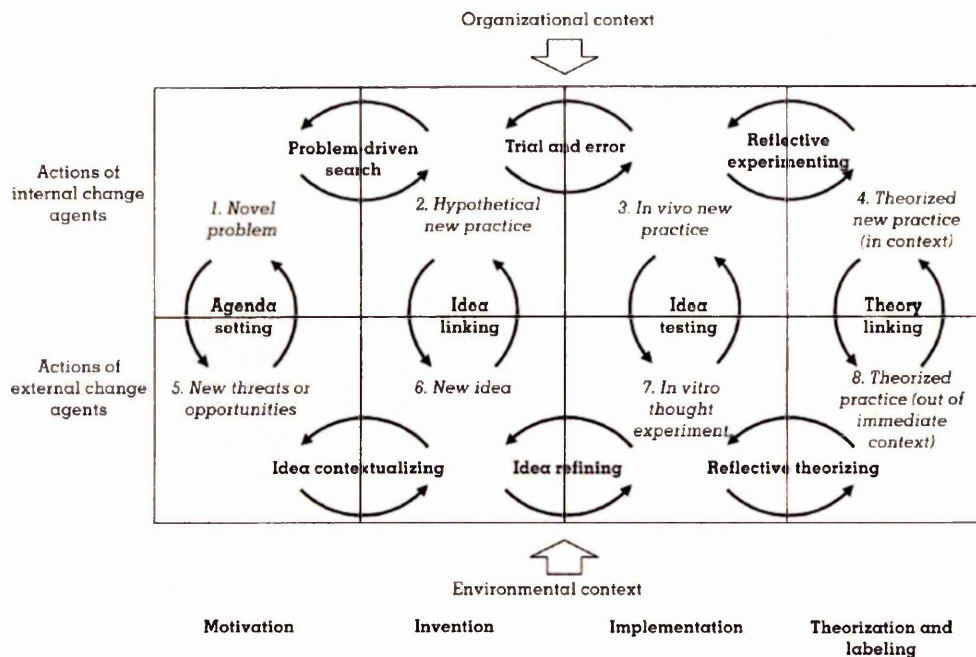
Organizational context

Actions of internal change agents

Problem driven search

Trial and error

Reflective experimenting

1. Novel problem

2. Hypothetical new practice

3. In vivo new practice

4. Theorized new practice (in context)

Agenda setting

Idea linking

Idea testing

Theory linking

Actions of external change agents

5. New threats or opportunities

6. New idea

7. In vitro thought experiment

8. Theorized practice (out of immediate context)

Idea contextualizing

Idea refining

Reflective theorizing

Environmental context

Motivation

Invention

Implementation

Theorization and labeling